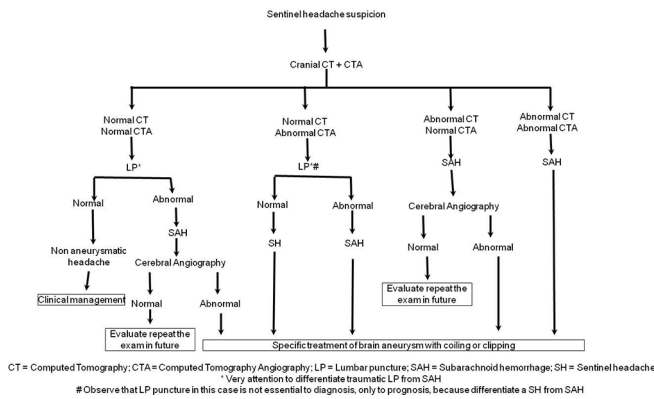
Sentinel headache suspicion

Cranial CT + CTA

Normal CT
Normal CTA

LP*

Normal

Non aneurysmatic headache

Clinical management

Abnormal

SAH

Cerebral Angiography

Normal

Evaluate repeat the exam in future

Abnormal

Normal CT
Abnormal CTA

LP*#

Normal

SH

Abnormal

SAH

Abnormal CT
Normal CTA

SAH

Cerebral Angiography

Normal

Evaluate repeat the exam in future

Abnormal

Abnormal CT
Abnormal CTA

SAH

Specific treatment of brain aneurysm with coiling or clipping

CT = Computed Tomography; CTA = Computed Tomography Angiography; LP = Lumbar puncture; SAH = Subarachnoid hemorrhage; SH = Sentinel headache
* Very attention to differentiate traumatic LP from SAH
# Observe that LP puncture in this case is not essential to diagnosis, only to prognosis, because differentiate a SH from SAH